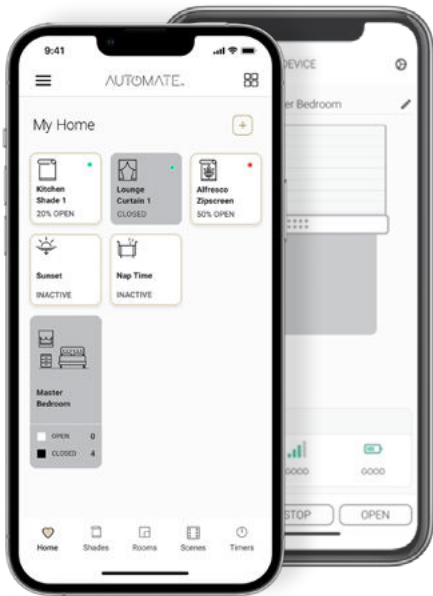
9:41

AUTOMATE.

My Home

+

Kitchen Shade 1
20% OPEN

Lounge Curtain 1
CLOSED

Alfresco Zipscreen
50% OPEN

Sunset
INACTIVE

Nap Time
INACTIVE

Master Bedroom

OPEN 0

CLOSED 4

Home Shades Rooms Scenes Timers

DEVICE

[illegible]er Bedroom

GOOD

GOOD

STOP

OPEN